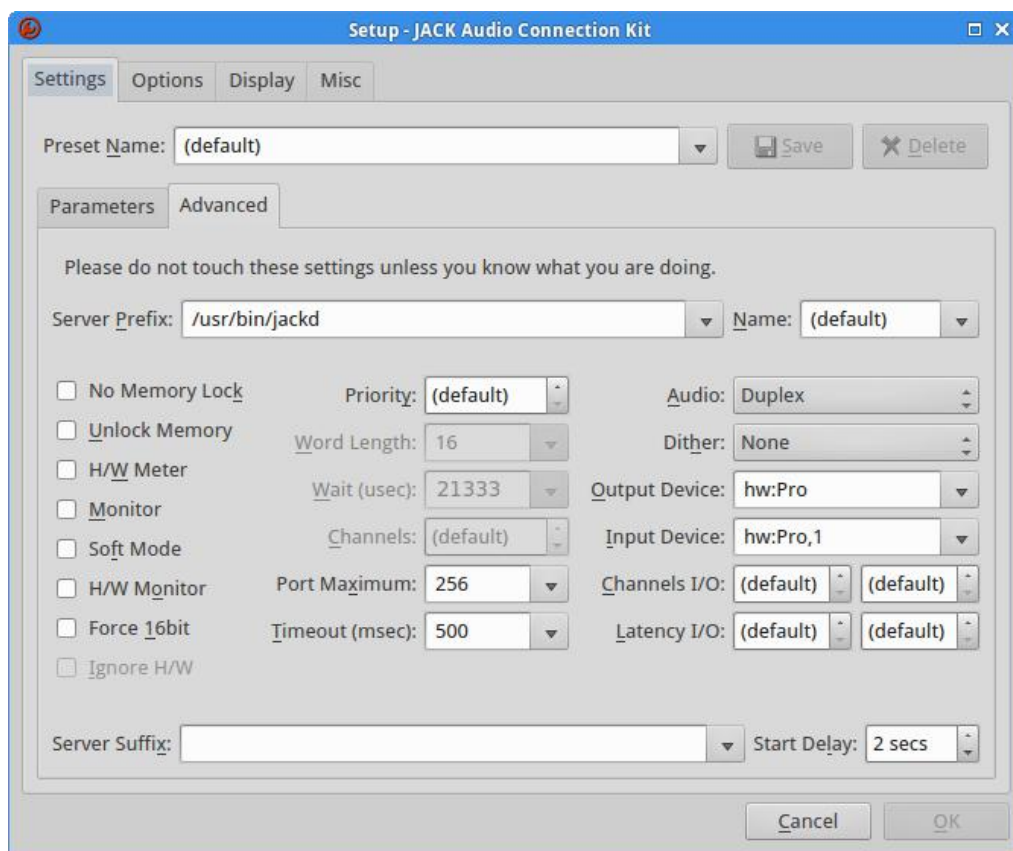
Setup - JACK Audio Connection Kit

Settings Options Display Misc

Preset Name: (default) Save Delete

Parameters Advanced

Please do not touch these settings unless you know what you are doing.

Server Prefix: /usr/bin/jackd Name: (default)

No Memory Lock
Unlock Memory
H/W Meter
Monitor
Soft Mode
H/W Monitor
Force 16bit
Ignore H/W

Priority: (default)
Word Length: 16
Wait (usec): 21333
Channels: (default)
Port Maximum: 256
Timeout (msec): 500

Audio: Duplex
Dither: None
Output Device: hw:Pro
Input Device: hw:Pro,1
Channels I/O: (default) (default)
Latency I/O: (default) (default)

Server Suffix: Start Delay: 2 secs

Cancel OK